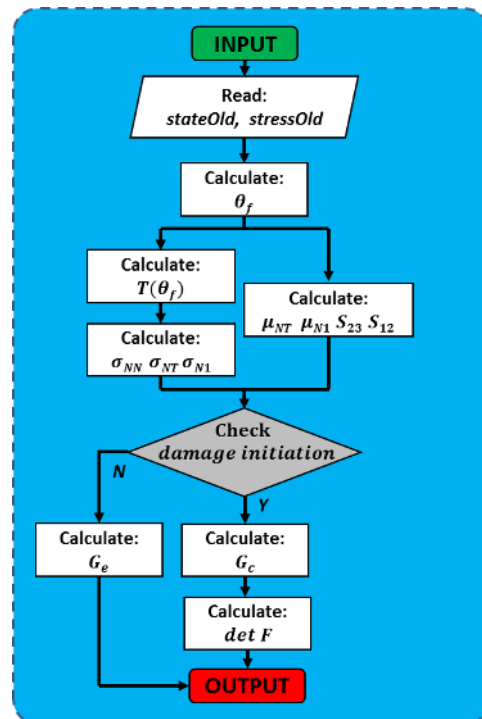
INPUT

Read:
stateOld, stressOld

Calculate:
$\theta_f$

Calculate:
$T(\theta_f)$

Calculate:
$\mu_{NT}$ $\mu_{N1}$ $S_{23}$ $S_{12}$

Calculate:
$\sigma_{NN}$ $\sigma_{NT}$ $\sigma_{N1}$

Check
damage initiation

N

Y

Calculate:
$G_e$

Calculate:
$G_c$

Calculate:
$det\ F$

OUTPUT